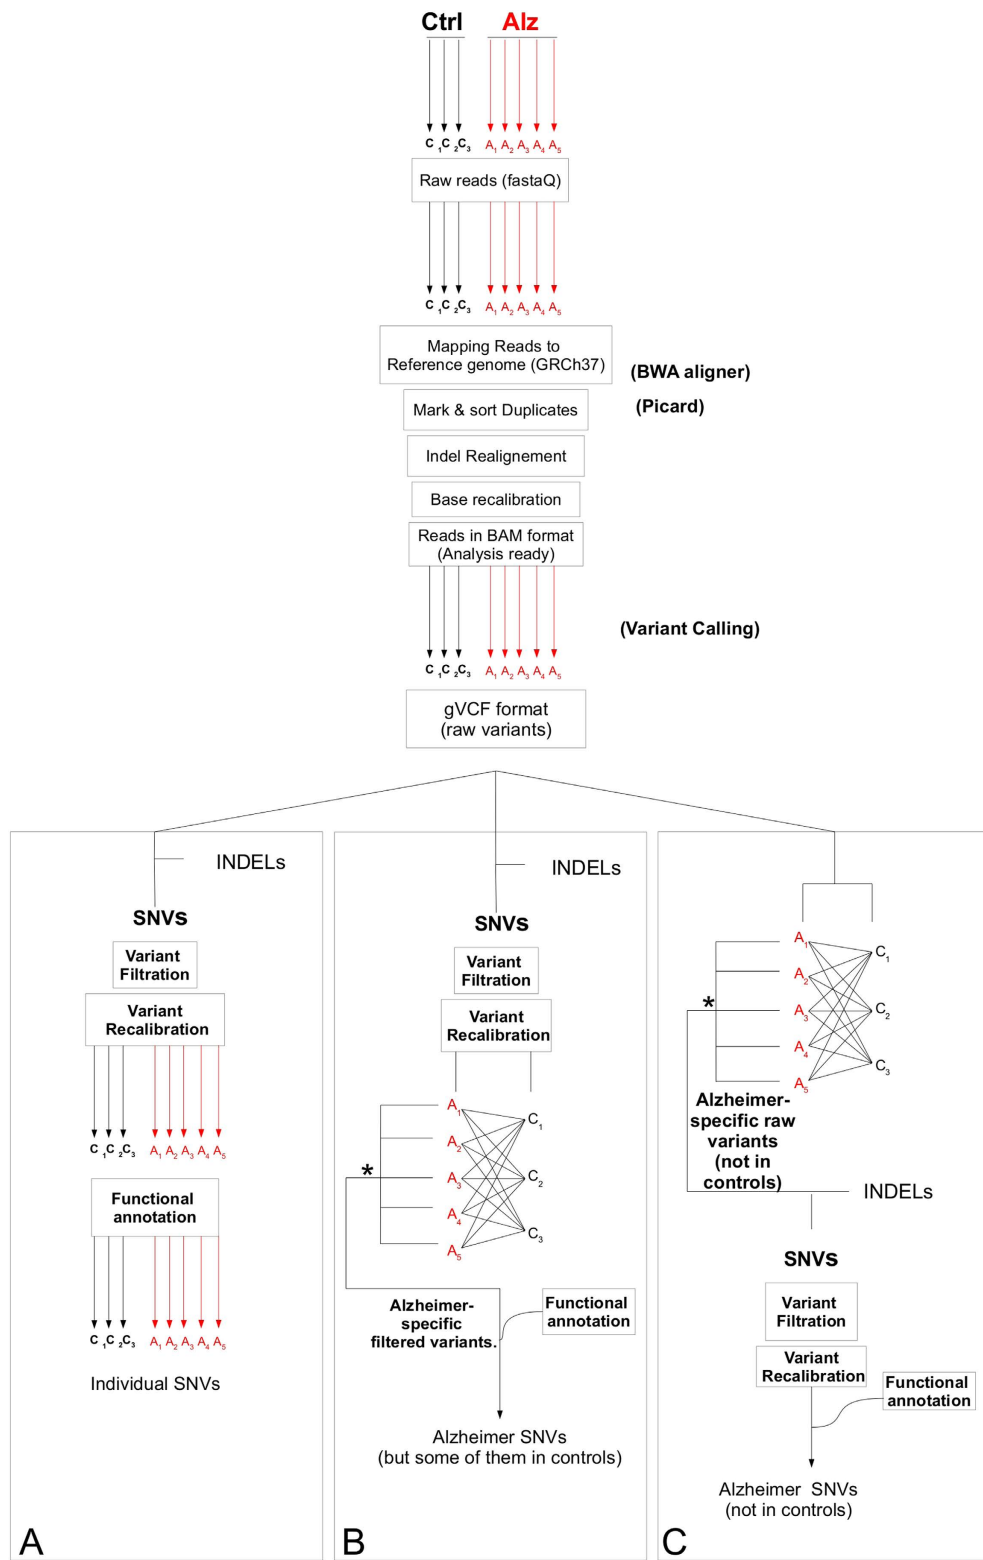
Ctrl Alz

$C_1 C_2 C_3$ $A_1 A_2 A_3 A_4 A_5$

Raw reads (fastaQ)

$C_1 C_2 C_3$ $A_1 A_2 A_3 A_4 A_5$

Mapping Reads to Reference genome (GRCh37)

(BWA aligner)

Mark & sort Duplicates

(Picard)

Indel Realignement

Base recalibration

Reads in BAM format (Analysis ready)

(Variant Calling)

$C_1 C_2 C_3$ $A_1 A_2 A_3 A_4 A_5$

gVCF format (raw variants)

INDELs

SNVs

Variant Filtration

Variant Recalibration

$C_1 C_2 C_3$ $A_1 A_2 A_3 A_4 A_5$

Functional annotation

$C_1 C_2 C_3$ $A_1 A_2 A_3 A_4 A_5$

Individual SNVs

A

INDELs

SNVs

Variant Filtration

Variant Recalibration

$A_1$ $A_2$ $A_3$ $A_4$ $A_5$ $C_1$ $C_2$ $C_3$

*

Alzheimer-specific filtered variants.

Functional annotation

Alzheimer SNVs (but some of them in controls)

B

$A_1$ $A_2$ $A_3$ $A_4$ $A_5$ $C_1$ $C_2$ $C_3$

*

Alzheimer-specific raw variants (not in controls)

INDELs

SNVs

Variant Filtration

Variant Recalibration

Functional annotation

Alzheimer SNVs (not in controls)

C